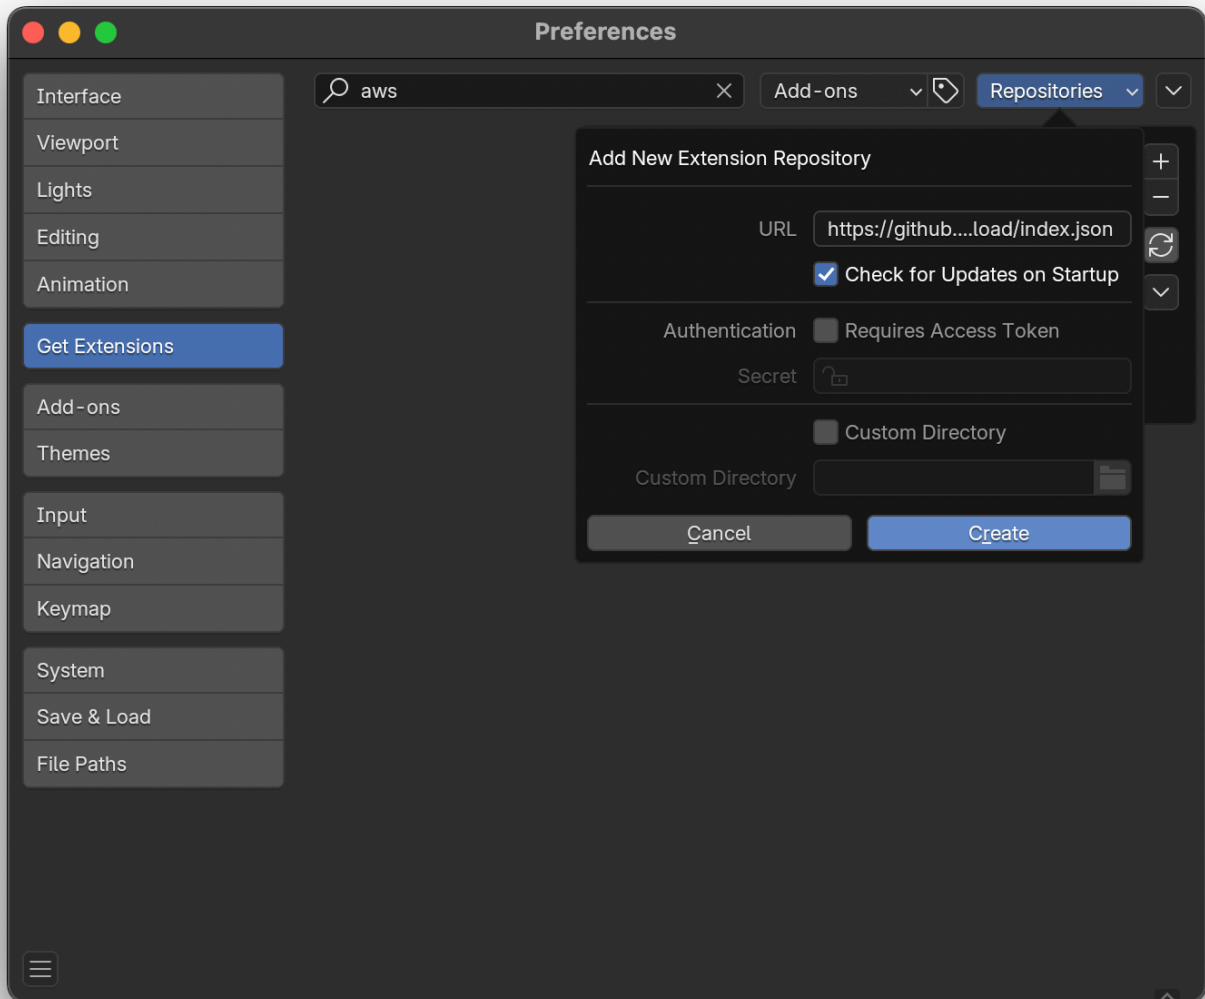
Preferences

Interface
Viewport
Lights
Editing
Animation

Get Extensions

Add-ons
Themes

Input
Navigation
Keymap

System
Save & Load
File Paths

aws

Add-ons

Repositories

Add New Extension Repository

URL https://github....load/index.json

Check for Updates on Startup

Authentication Requires Access Token

Secret

Custom Directory

Custom Directory

Cancel

Create